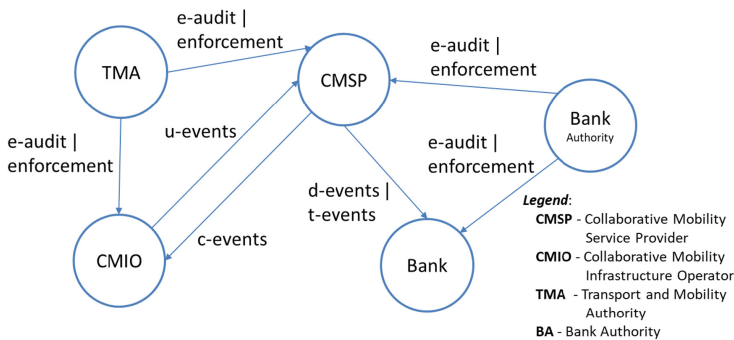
e-audit | enforcement

TMA

CMSP

e-audit | enforcement

Bank Authority

e-audit | enforcement

u-events

e-audit | enforcement

d-events | t-events

CMIO

c-events

Bank

*Legend*:
**CMSP** - Collaborative Mobility Service Provider
**CMIO** - Collaborative Mobility Infrastructure Operator
**TMA** - Transport and Mobility Authority
**BA** - Bank Authority